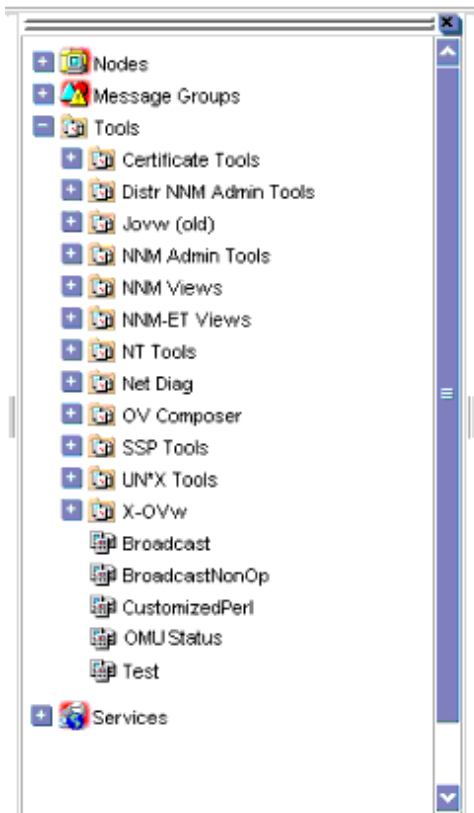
Nodes
Message Groups
Tools
Certificate Tools
Distr NNM Admin Tools
Jovw (old)
NNM Admin Tools
NNM Views
NNM-ET Views
NT Tools
Net Diag
OV Composer
SSP Tools
UN*X Tools
X-OVw
Broadcast
BroadcastNonOp
CustomizedPerl
OMU Status
Test
Services